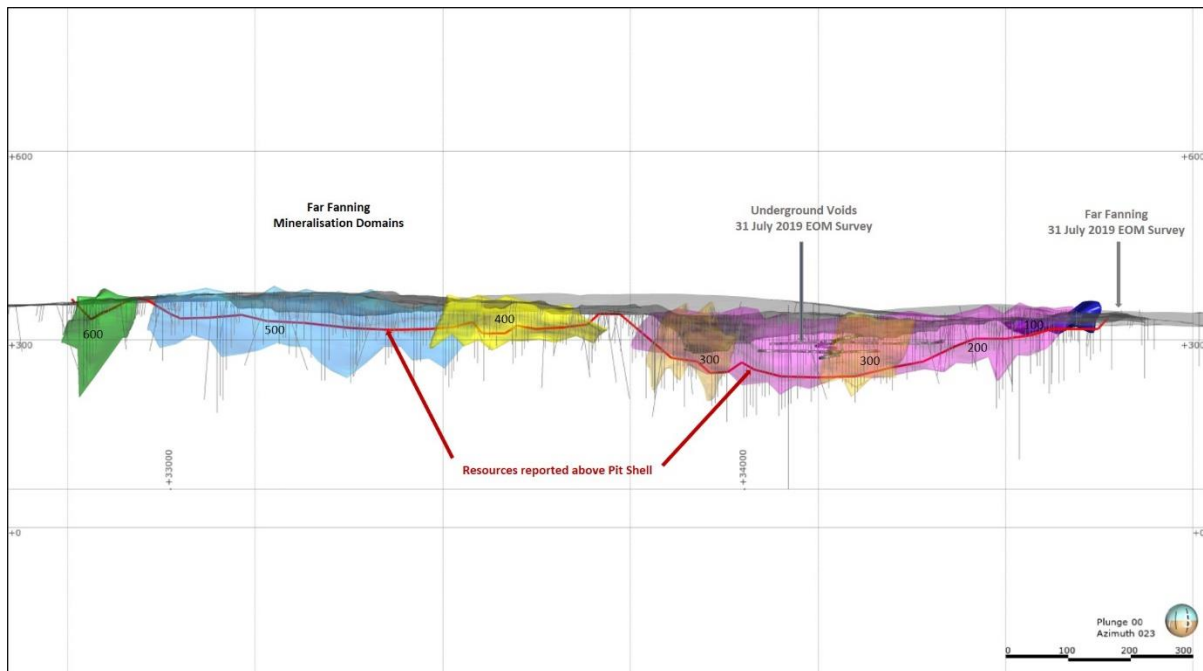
+600

+600

Far Fanning
Mineralisation Domains

Underground Voids
31 July 2019 EOM Survey

Far Fanning
31 July 2019 EOM Survey

600

500

400

300

300

200

100

+300

+300

+33000

+34000

Resources reported above Pit Shell

+0

+0

Plunge 00
Azimuth 023

0 100 200 300